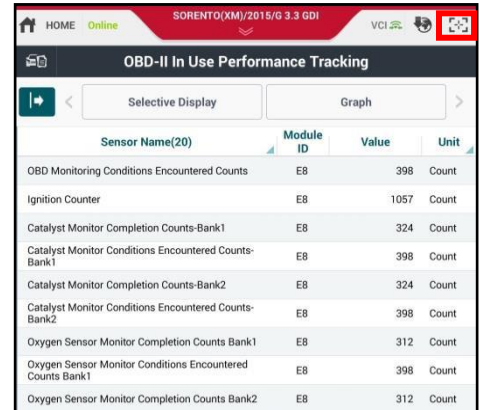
HOME Online

SORENTO(XM)/2015/G 3.3 GDI

VCI

OBD-II In Use Performance Tracking

Selective Display

Graph

| Sensor Name(20) | Module ID | Value | Unit |
|---|---|---|---|
| OBD Monitoring Conditions Encountered Counts | E8 | 398 | Count |
| Ignition Counter | E8 | 1057 | Count |
| Catalyst Monitor Completion Counts-Bank1 | E8 | 324 | Count |
| Catalyst Monitor Conditions Encountered Counts-Bank1 | E8 | 398 | Count |
| Catalyst Monitor Completion Counts-Bank2 | E8 | 324 | Count |
| Catalyst Monitor Conditions Encountered Counts-Bank2 | E8 | 398 | Count |
| Oxygen Sensor Monitor Completion Counts Bank1 | E8 | 312 | Count |
| Oxygen Sensor Monitor Conditions Encountered Counts Bank1 | E8 | 398 | Count |
| Oxygen Sensor Monitor Completion Counts Bank2 | E8 | 312 | Count |